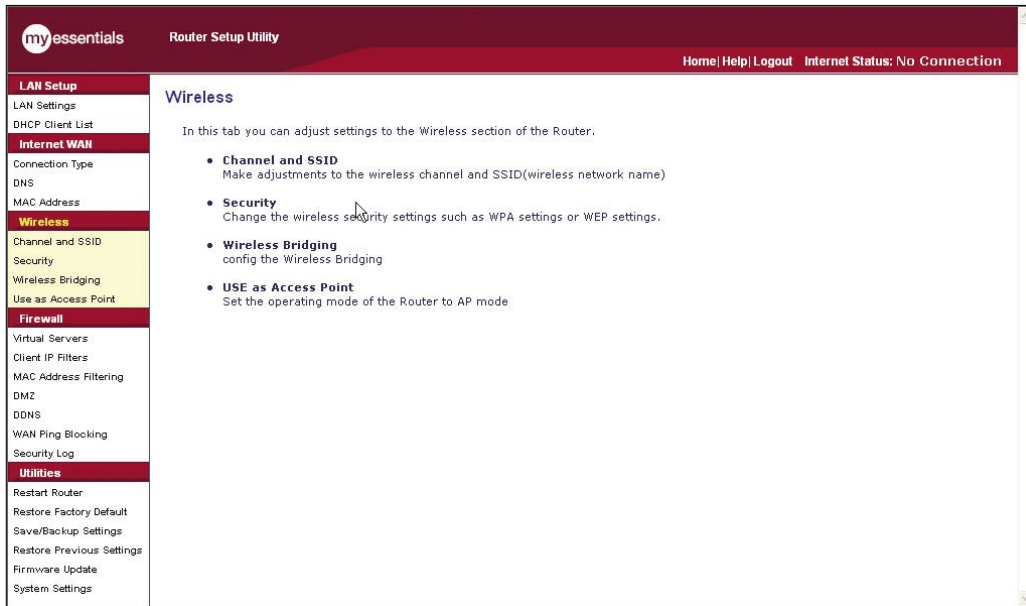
my essentials

Router Setup Utility

Home| Help| Logout Internet Status: No Connection

LAN Setup
LAN Settings
DHCP Client List
Internet WAN
Connection Type
DNS
MAC Address
Wireless
Channel and SSID
Security
Wireless Bridging
Use as Access Point
Firewall
Virtual Servers
Client IP Filters
MAC Address Filtering
DMZ
DDNS
WAN Ping Blocking
Security Log
Utilities
Restart Router
Restore Factory Default
Save/Backup Settings
Restore Previous Settings
Firmware Update
System Settings

Wireless

In this tab you can adjust settings to the Wireless section of the Router.

• Channel and SSID
Make adjustments to the wireless channel and SSID(wireless network name)

• Security
Change the wireless security settings such as WPA settings or WEP settings.

• Wireless Bridging
config the Wireless Bridging

• USE as Access Point
Set the operating mode of the Router to AP mode